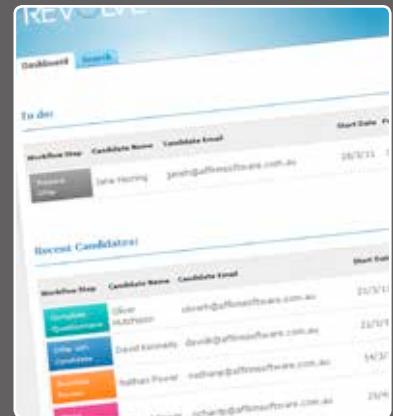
REV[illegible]

Dashboard Search

To do:

| Workflow Step | Candidate Name | Candidate Email | Start Date | P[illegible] |
|---|---|---|---|---|
| Present Offer | Jane Horing | janeh@affinsoftware.com.au | 28/3/11 | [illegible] |

Recent Candidates:

| Workflow Step | Candidate Name | Candidate Email | Start Date |
|---|---|---|---|
| Complete Questionnaire | Oliver Hutchison | oliverh@affinsoftware.com.au | 21/3/1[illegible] |
| Offer with Candidate | David Kennedy | davidk@affinsoftware.com.au | 21/3/1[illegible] |
| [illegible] | Nathan Powar | nathanp@affinsoftware.com.au | 14/3/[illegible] |
| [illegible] | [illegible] | richardp@affinsoftware.com.au | 21/4/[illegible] |